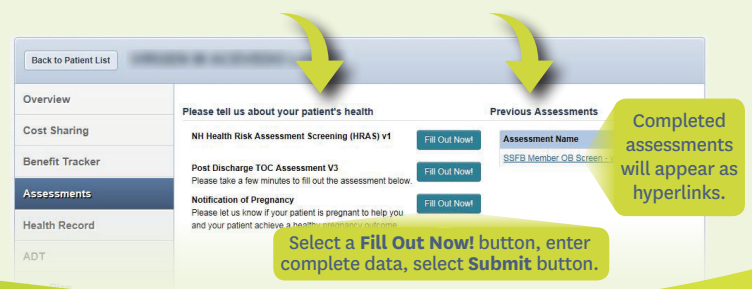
Back to Patient List

Overview

Cost Sharing

Benefit Tracker

Assessments

Health Record

ADT

Please tell us about your patient's health

NH Health Risk Assessment Screening (HRAS) v1

Fill Out Now!

Post Discharge TOC Assessment V3

Please take a few minutes to fill out the assessment below.

Fill Out Now!

Notification of Pregnancy

Please let us know if your patient is pregnant to help you and your patient achieve a healthy pregnancy outcome.

Fill Out Now!

Previous Assessments

Assessment Name

SSFB Member OB Screen - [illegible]

Completed assessments will appear as hyperlinks.

Select a **Fill Out Now!** button, enter complete data, select **Submit** button.